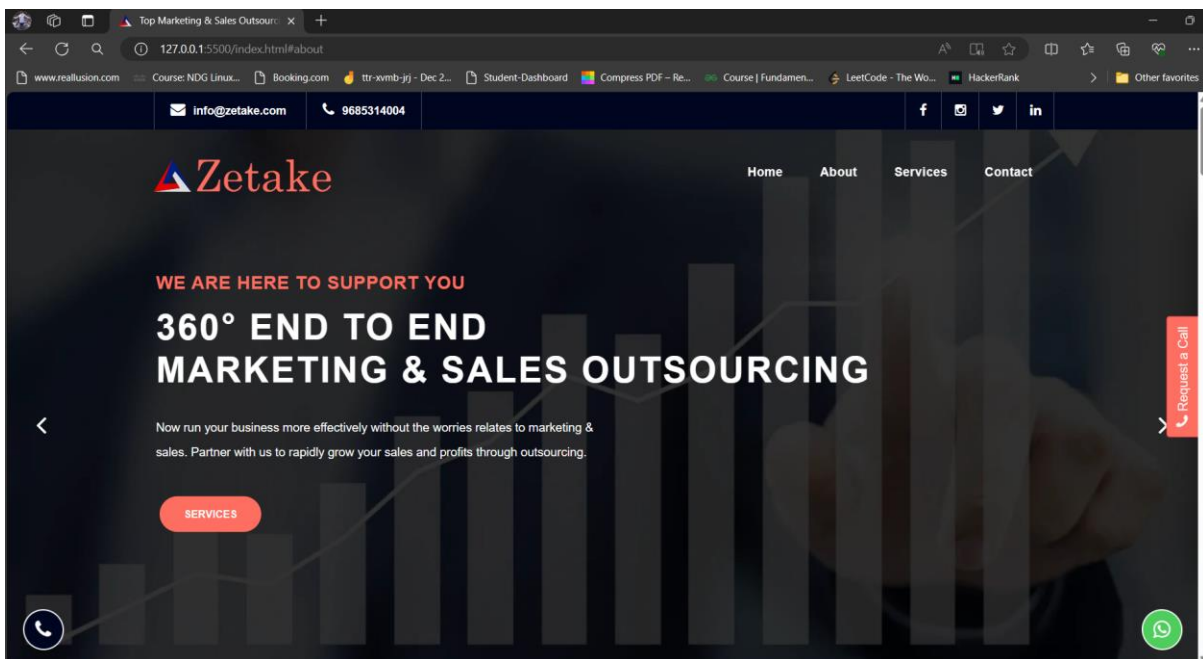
Top Marketing & Sales Outsourc

127.0.0.1:5500/index.html#about

www.reallusion.com Course: NDG Linux... Booking.com ttr-xvmb-jrj - Dec 2... Student-Dashboard Compress PDF – Re... Course | Fundamen... LeetCode - The Wo... HackerRank Other favorites

info@zetake.com 9685314004

Zetake

Home About Services Contact

WE ARE HERE TO SUPPORT YOU

360° END TO END MARKETING & SALES OUTSOURCING

Now run your business more effectively without the worries relates to marketing & sales. Partner with us to rapidly grow your sales and profits through outsourcing.

SERVICES

Request a Call